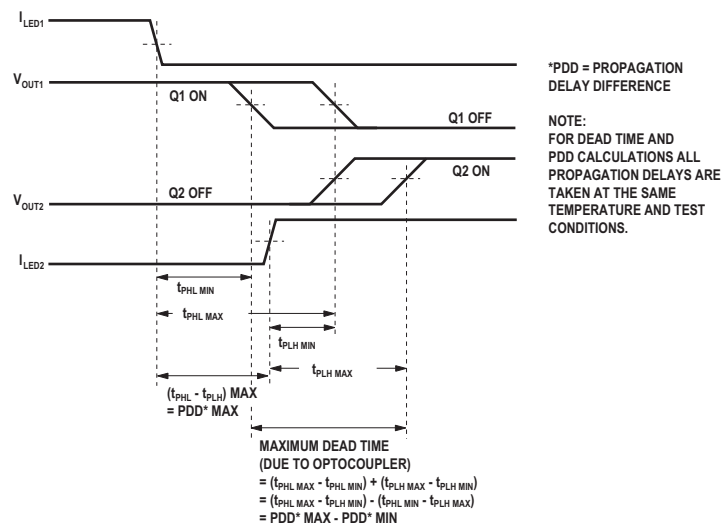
$I_{LED1}$

$V_{OUT1}$

Q1 ON

Q1 OFF

Q2 ON

Q2 OFF

$V_{OUT2}$

$I_{LED2}$

*PDD = PROPAGATION DELAY DIFFERENCE

NOTE:
FOR DEAD TIME AND PDD CALCULATIONS ALL PROPAGATION DELAYS ARE TAKEN AT THE SAME TEMPERATURE AND TEST CONDITIONS.

$t_{PHL\ MIN}$

$t_{PHL\ MAX}$

$t_{PLH\ MIN}$

$t_{PLH\ MAX}$

$(t_{PHL} - t_{PLH})$ MAX
= PDD* MAX

MAXIMUM DEAD TIME
(DUE TO OPTOCOUPLER)
= $(t_{PHL\ MAX} - t_{PHL\ MIN}) + (t_{PLH\ MAX} - t_{PLH\ MIN})$
= $(t_{PHL\ MAX} - t_{PLH\ MIN}) - (t_{PHL\ MIN} - t_{PLH\ MAX})$
= PDD* MAX - PDD* MIN